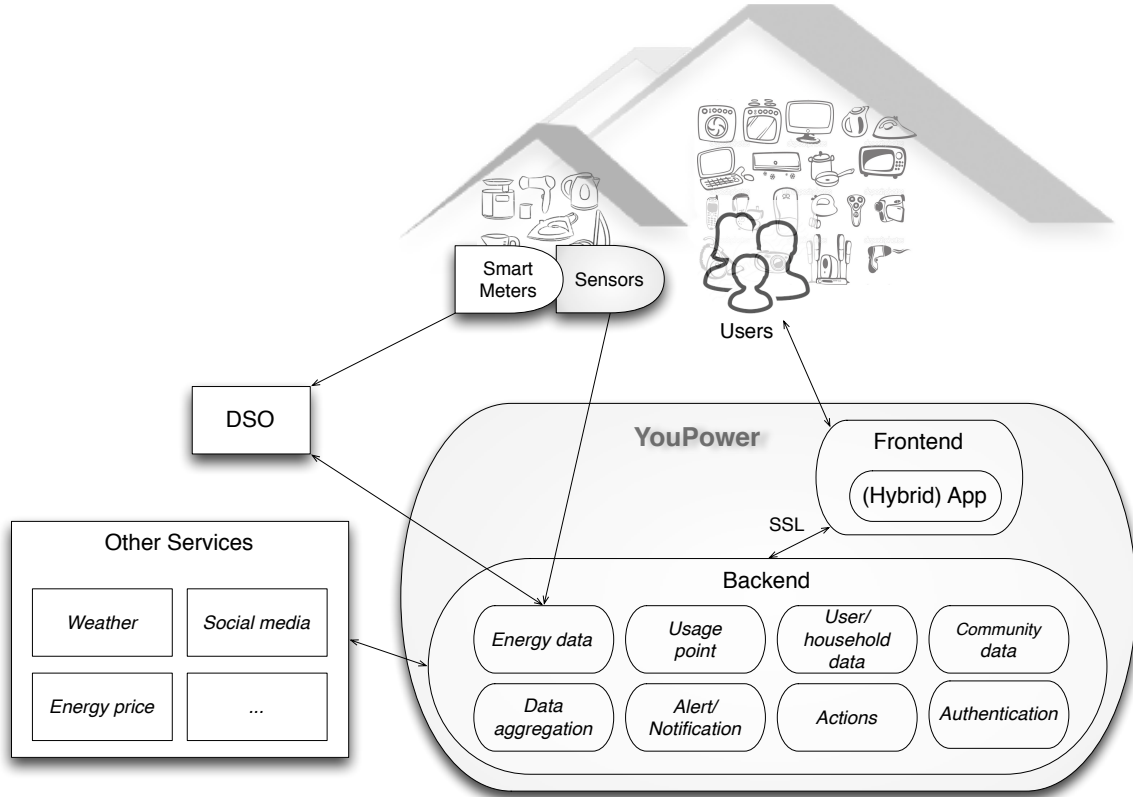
Smart Meters

Sensors

Users

DSO

YouPower

Frontend

(Hybrid) App

SSL

Other Services

Weather

Social media

Energy price

...

Backend

Energy data

Usage point

User/ household data

Community data

Data aggregation

Alert/ Notification

Actions

Authentication